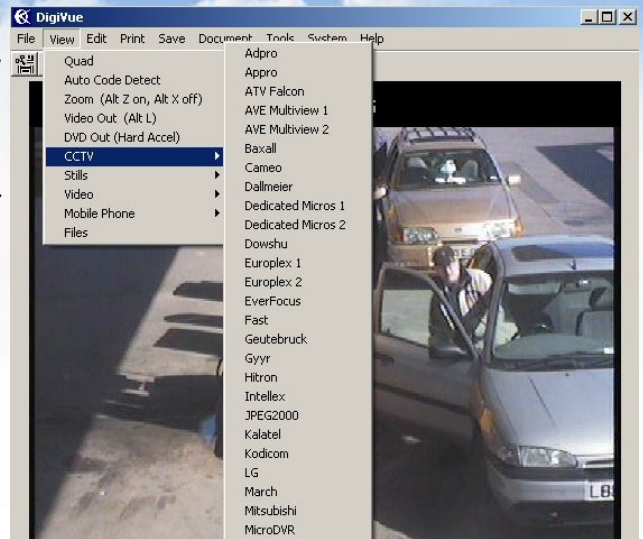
DigiVue

File View Edit Print Save Document Tools System Help

Quad
Auto Code Detect
Zoom (Alt Z on, Alt X off)
Video Out (Alt L)
DVD Out (Hard Accel)
CCTV
Stills
Video
Mobile Phone
Files

Adpro
Appro
ATV Falcon
AVE Multiview 1
AVE Multiview 2
Baxall
Cameo
Dallmeier
Dedicated Micros 1
Dedicated Micros 2
Dowshu
Europlex 1
Europlex 2
EverFocus
Fast
Geutebruck
Gyyr
Hitron
Intellex
JPEG2000
Kalatel
Kodicom
LG
March
Mitsubishi
MicroDVR

L8